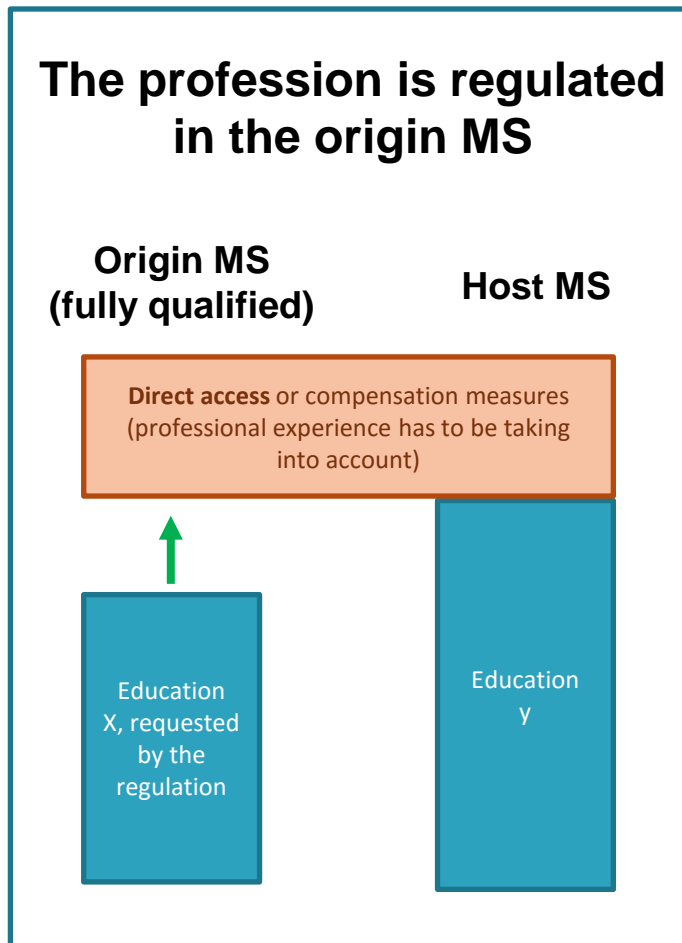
The profession is regulated in the origin MS

Origin MS (fully qualified)

Host MS

**Direct access** or compensation measures (professional experience has to be taking into account)

Education X, requested by the regulation

Education y